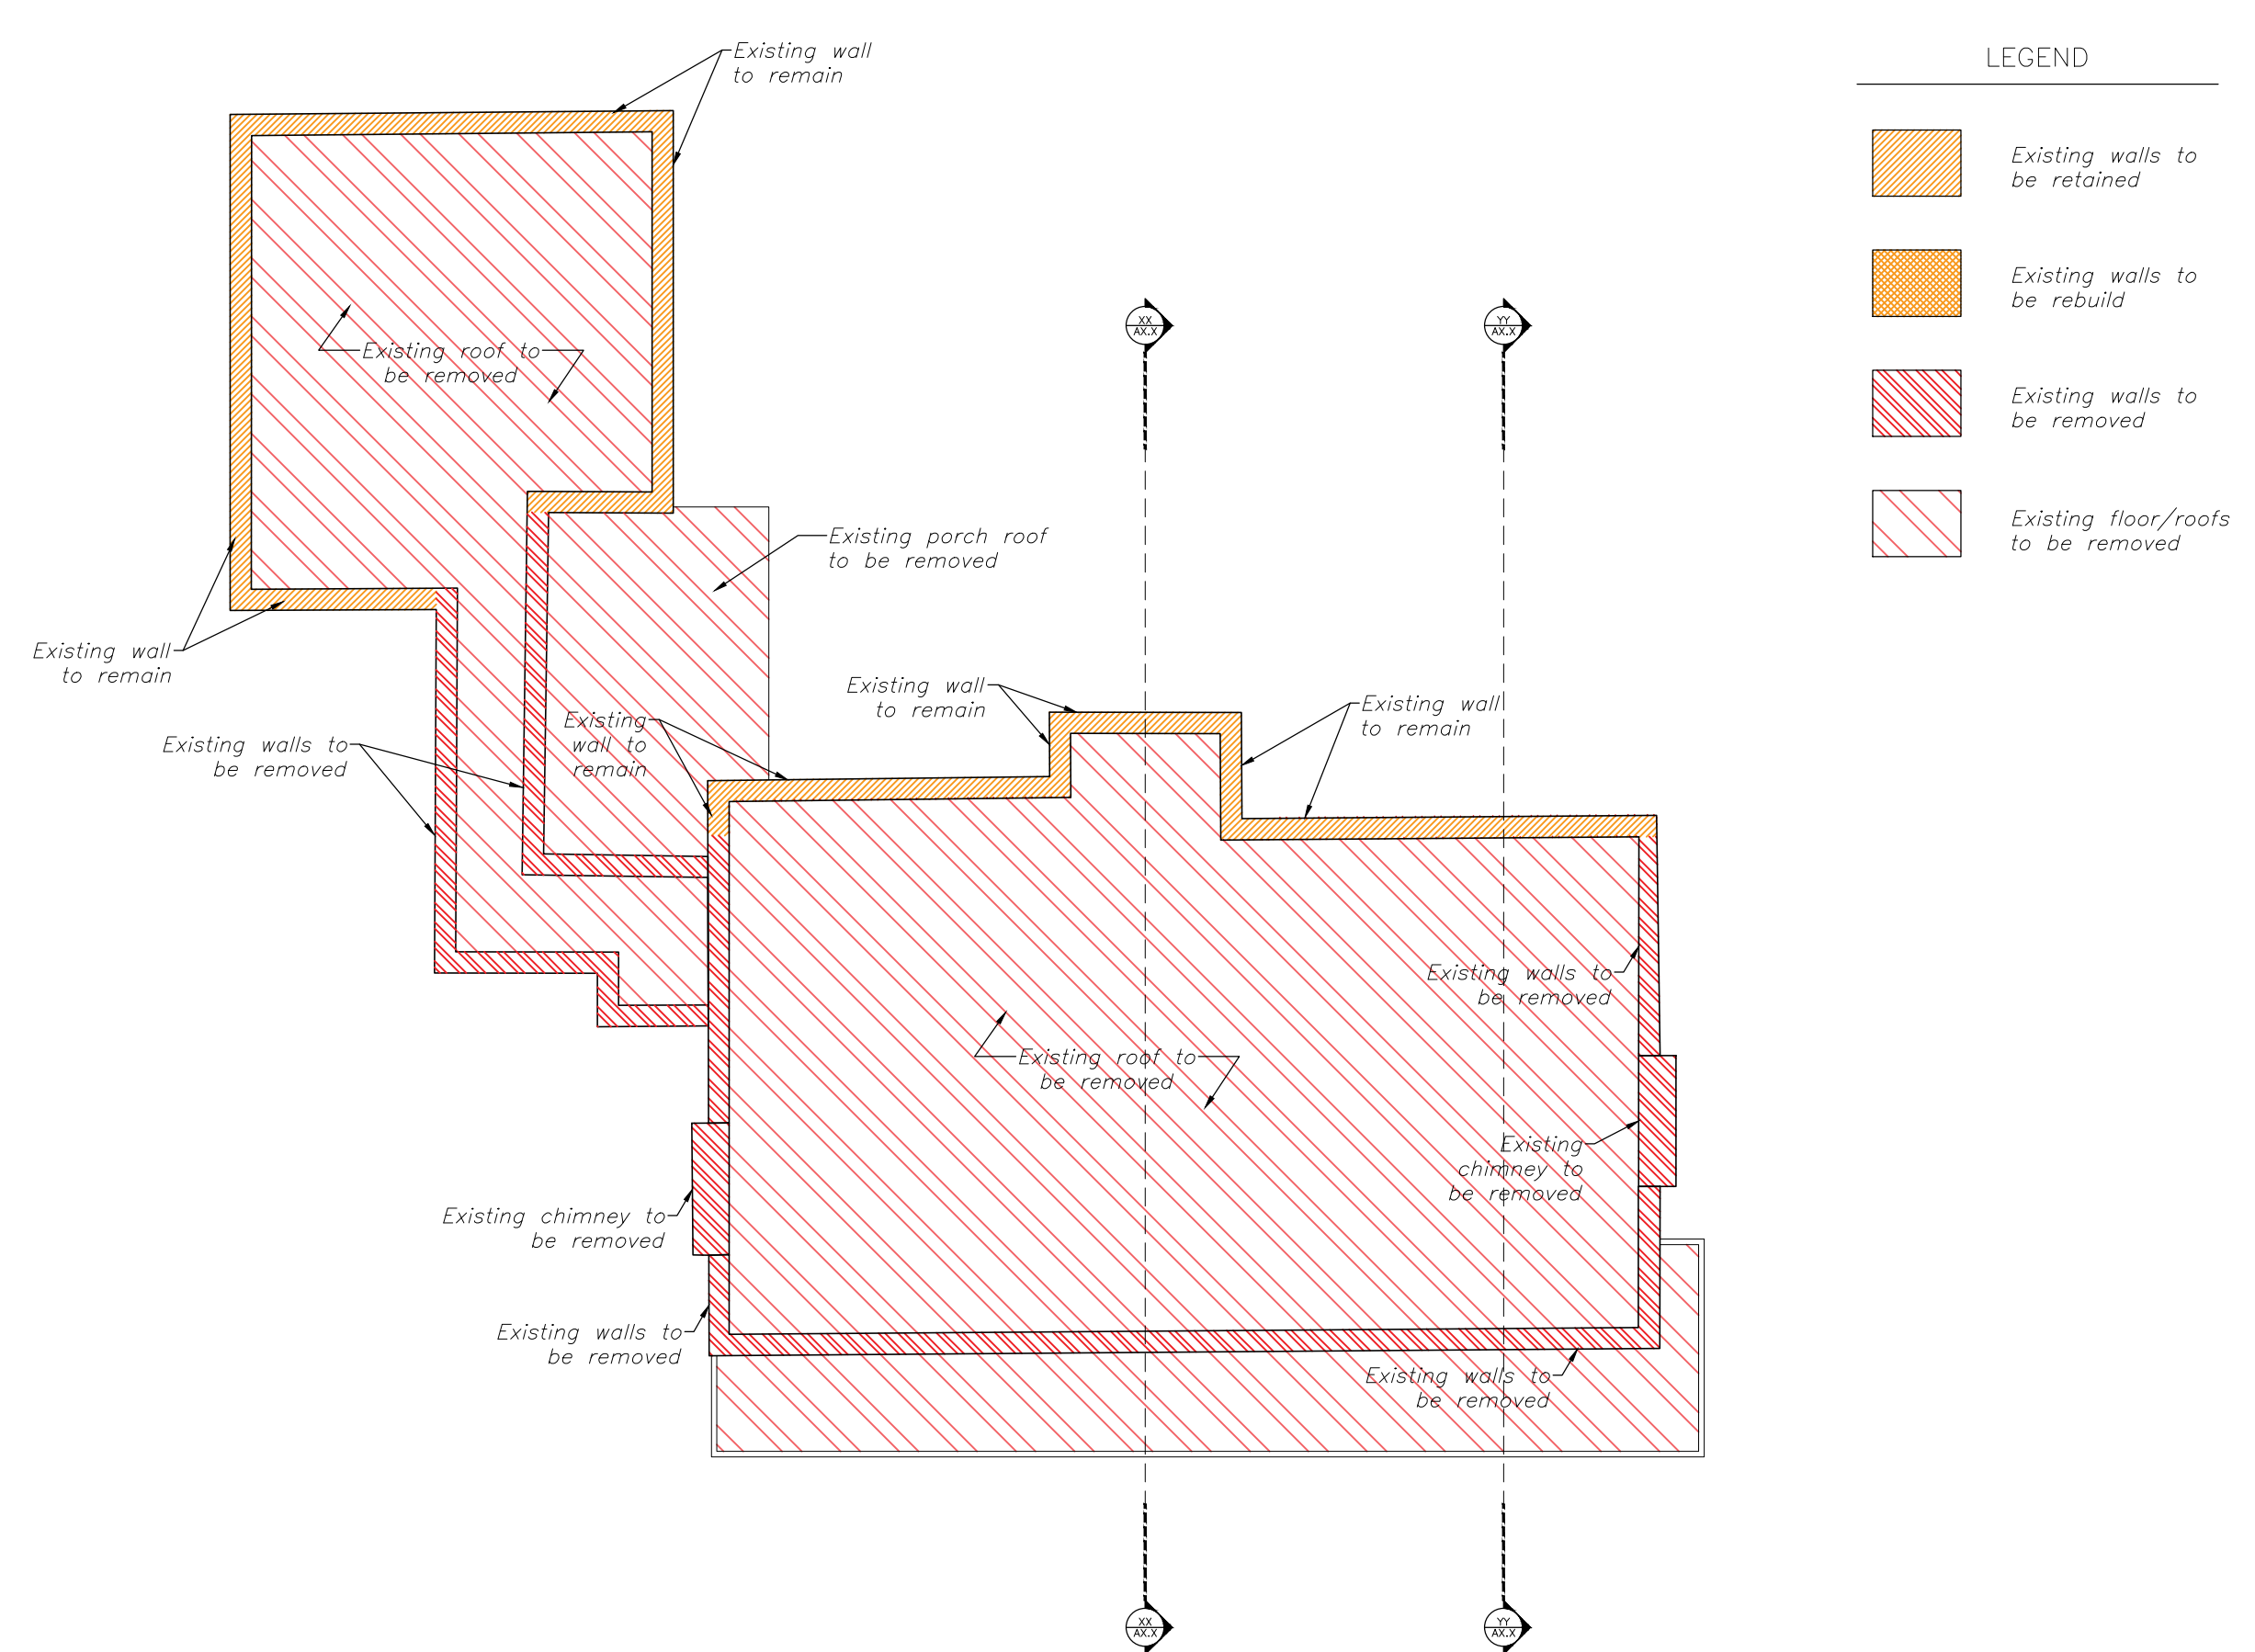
Existing wall to remain

LEGEND

Existing walls to be retained

Existing walls to be rebuild

Existing walls to be removed

Existing floor/roofs to be removed

Existing roof to be removed

XX
AX.X

YY
AX.X

Existing porch roof to be removed

Existing wall to remain

Existing wall to remain

Existing wall to remain

Existing wall to remain

Existing walls to be removed

Existing walls to be removed

Existing roof to be removed

Existing chimney to be removed

Existing chimney to be removed

Existing walls to be removed

Existing walls to be removed

XX
AX.X

YY
AX.X